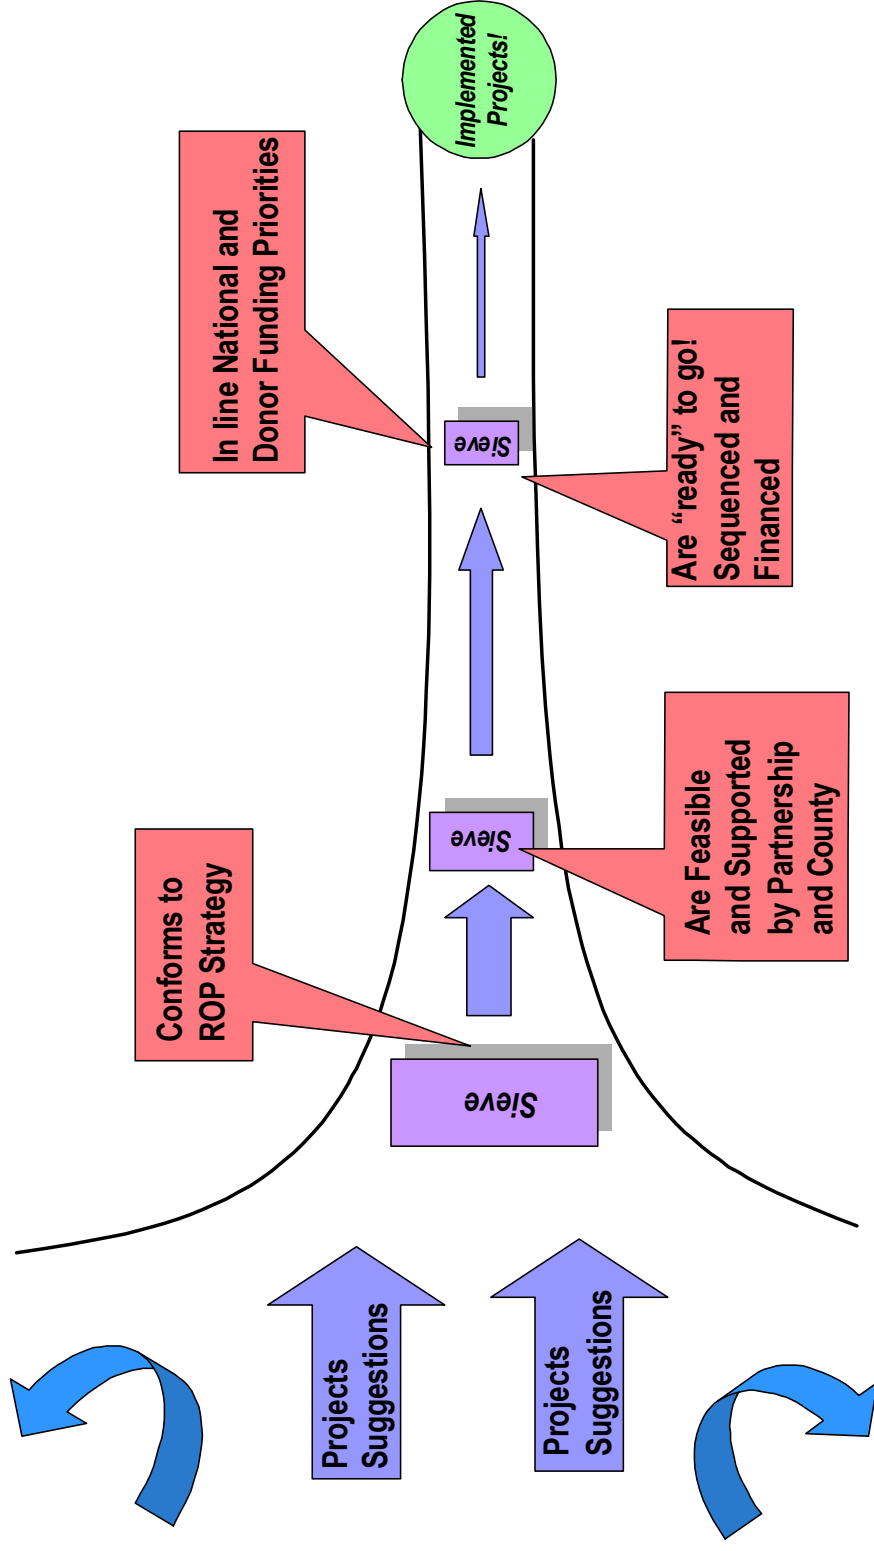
Implemented Projects!

In line National and Donor Funding Priorities

Sieve

Are "ready" to go! Sequenced and Financed

Sieve

Are Feasible and Supported by Partnership and County

Conforms to ROP Strategy

Sieve

Projects Suggestions

Projects Suggestions